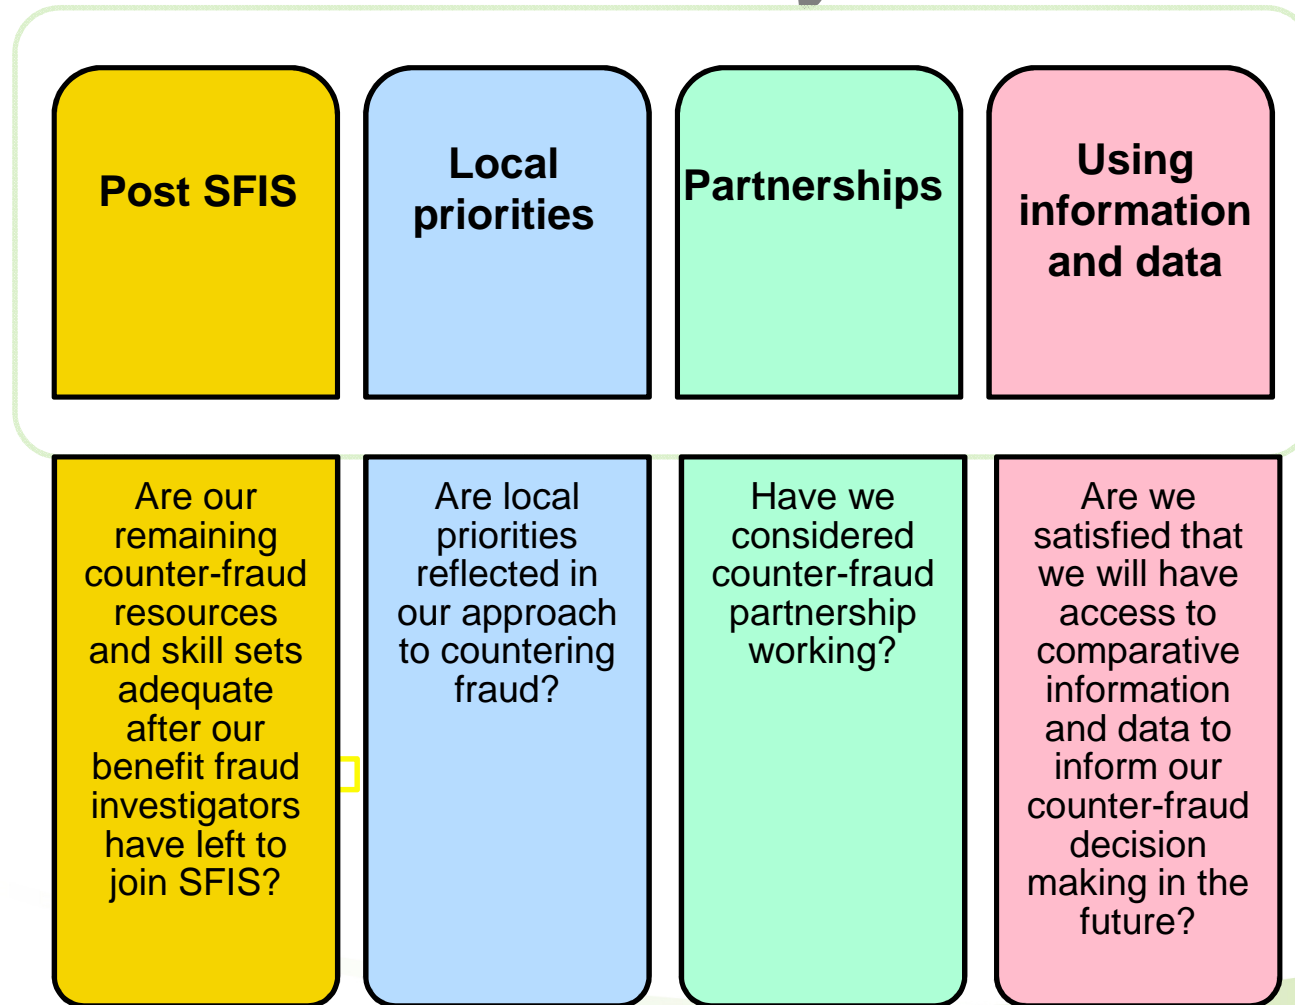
Post SFIS

Local priorities

Partnerships

Using information and data

Are our remaining counter-fraud resources and skill sets adequate after our benefit fraud investigators have left to join SFIS?

Are local priorities reflected in our approach to countering fraud?

Have we considered counter-fraud partnership working?

Are we satisfied that we will have access to comparative information and data to inform our counter-fraud decision making in the future?